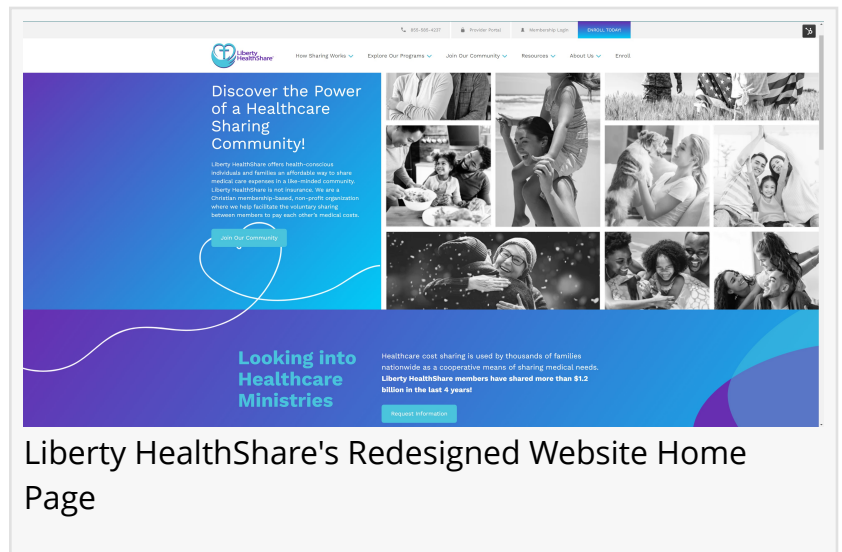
855-655-4127 Provider Portal Membership Login ENROLL TODAY

Liberty HealthShare

How Sharing Works Explore Our Programs Join Our Community Resources About Us Enroll

Discover the Power of a Healthcare Sharing Community!

Liberty HealthShare offers health-conscious individuals and families an affordable way to share medical care expenses in a like-minded community. Liberty HealthShare is not insurance. We are a Christian membership-based, non-profit organization where we help facilitate the voluntary sharing between members to pay each other's medical costs.

Join Our Community

Looking into Healthcare Ministries

Healthcare cost sharing is used by thousands of families nationwide as a cooperative means of sharing medical needs. **Liberty HealthShare members have shared more than $1.2 billion in the last 4 years!**

Request Information

Liberty HealthShare's Redesigned Website Home Page